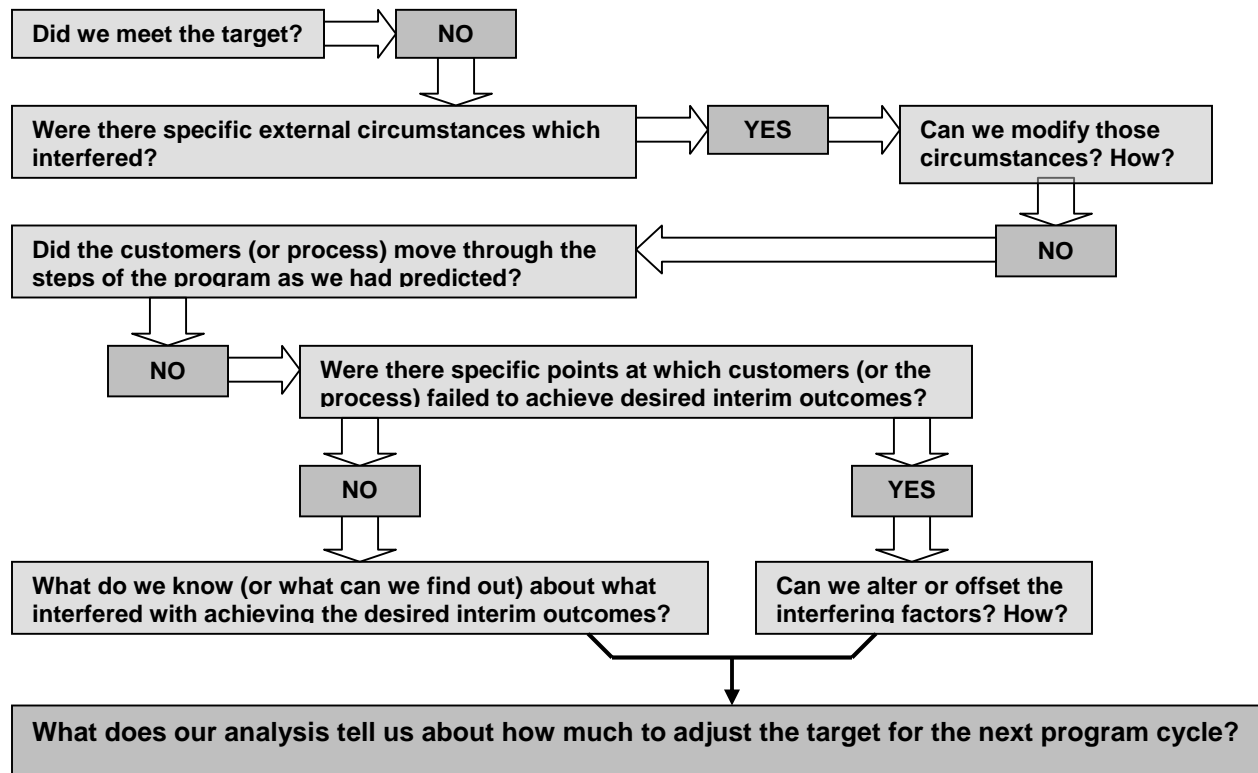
Did we meet the target?

NO

Were there specific external circumstances which interfered?

YES

Can we modify those circumstances? How?

NO

Did the customers (or process) move through the steps of the program as we had predicted?

NO

Were there specific points at which customers (or the process) failed to achieve desired interim outcomes?

NO

YES

What do we know (or what can we find out) about what interfered with achieving the desired interim outcomes?

Can we alter or offset the interfering factors? How?

What does our analysis tell us about how much to adjust the target for the next program cycle?